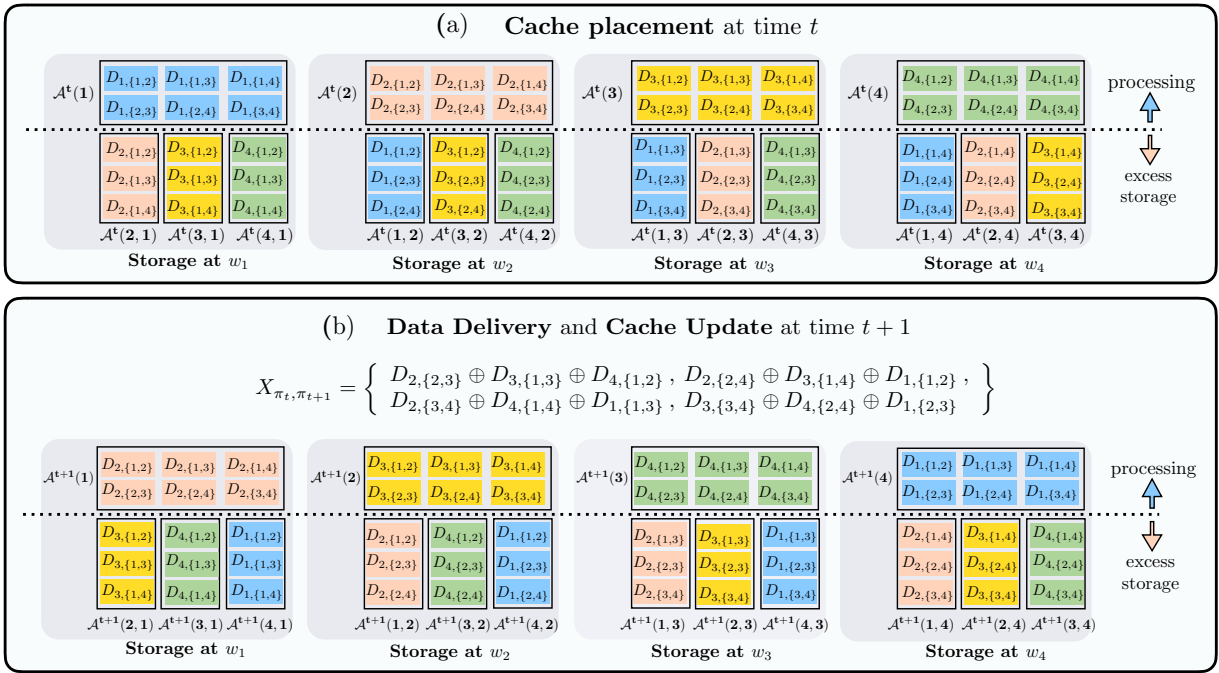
(a) **Cache placement** at time $t$

$\mathcal{A}^t(1)$ $D_{1,\{1,2\}}$ $D_{1,\{1,3\}}$ $D_{1,\{1,4\}}$ $D_{1,\{2,3\}}$ $D_{1,\{2,4\}}$ $D_{1,\{3,4\}}$

$\mathcal{A}^t(2)$ $D_{2,\{1,2\}}$ $D_{2,\{1,3\}}$ $D_{2,\{1,4\}}$ $D_{2,\{2,3\}}$ $D_{2,\{2,4\}}$ $D_{2,\{3,4\}}$

$\mathcal{A}^t(3)$ $D_{3,\{1,2\}}$ $D_{3,\{1,3\}}$ $D_{3,\{1,4\}}$ $D_{3,\{2,3\}}$ $D_{3,\{2,4\}}$ $D_{3,\{3,4\}}$

$\mathcal{A}^t(4)$ $D_{4,\{1,2\}}$ $D_{4,\{1,3\}}$ $D_{4,\{1,4\}}$ $D_{4,\{2,3\}}$ $D_{4,\{2,4\}}$ $D_{4,\{3,4\}}$

processing

$D_{2,\{1,2\}}$ $D_{2,\{1,3\}}$ $D_{2,\{1,4\}}$ $D_{3,\{1,2\}}$ $D_{3,\{1,3\}}$ $D_{3,\{1,4\}}$ $D_{4,\{1,2\}}$ $D_{4,\{1,3\}}$ $D_{4,\{1,4\}}$
$\mathcal{A}^t(2,1)$ $\mathcal{A}^t(3,1)$ $\mathcal{A}^t(4,1)$
Storage at $w_1$

$D_{1,\{1,2\}}$ $D_{1,\{2,3\}}$ $D_{1,\{2,4\}}$ $D_{3,\{1,2\}}$ $D_{3,\{2,3\}}$ $D_{3,\{2,4\}}$ $D_{4,\{1,2\}}$ $D_{4,\{2,3\}}$ $D_{4,\{2,4\}}$
$\mathcal{A}^t(1,2)$ $\mathcal{A}^t(3,2)$ $\mathcal{A}^t(4,2)$
Storage at $w_2$

$D_{1,\{1,3\}}$ $D_{1,\{2,3\}}$ $D_{1,\{3,4\}}$ $D_{2,\{1,3\}}$ $D_{2,\{2,3\}}$ $D_{2,\{3,4\}}$ $D_{4,\{1,3\}}$ $D_{4,\{2,3\}}$ $D_{4,\{3,4\}}$
$\mathcal{A}^t(1,3)$ $\mathcal{A}^t(2,3)$ $\mathcal{A}^t(4,3)$
Storage at $w_3$

$D_{1,\{1,4\}}$ $D_{1,\{2,4\}}$ $D_{1,\{3,4\}}$ $D_{2,\{1,4\}}$ $D_{2,\{2,4\}}$ $D_{2,\{3,4\}}$ $D_{3,\{1,4\}}$ $D_{3,\{2,4\}}$ $D_{3,\{3,4\}}$
$\mathcal{A}^t(1,4)$ $\mathcal{A}^t(2,4)$ $\mathcal{A}^t(3,4)$
Storage at $w_4$

excess storage

(b) **Data Delivery** and **Cache Update** at time $t+1$

$X_{\pi_t,\pi_{t+1}} = \left\{ \begin{array}{l} D_{2,\{2,3\}} \oplus D_{3,\{1,3\}} \oplus D_{4,\{1,2\}} \ , \ D_{2,\{2,4\}} \oplus D_{3,\{1,4\}} \oplus D_{1,\{1,2\}} \ , \\ D_{2,\{3,4\}} \oplus D_{4,\{1,4\}} \oplus D_{1,\{1,3\}} \ , \ D_{3,\{3,4\}} \oplus D_{4,\{2,4\}} \oplus D_{1,\{2,3\}} \end{array} \right\}$

$\mathcal{A}^{t+1}(1)$ $D_{2,\{1,2\}}$ $D_{2,\{1,3\}}$ $D_{2,\{1,4\}}$ $D_{2,\{2,3\}}$ $D_{2,\{2,4\}}$ $D_{2,\{3,4\}}$

$\mathcal{A}^{t+1}(2)$ $D_{3,\{1,2\}}$ $D_{3,\{1,3\}}$ $D_{3,\{1,4\}}$ $D_{3,\{2,3\}}$ $D_{3,\{2,4\}}$ $D_{3,\{3,4\}}$

$\mathcal{A}^{t+1}(3)$ $D_{4,\{1,2\}}$ $D_{4,\{1,3\}}$ $D_{4,\{1,4\}}$ $D_{4,\{2,3\}}$ $D_{4,\{2,4\}}$ $D_{4,\{3,4\}}$

$\mathcal{A}^{t+1}(4)$ $D_{1,\{1,2\}}$ $D_{1,\{1,3\}}$ $D_{1,\{1,4\}}$ $D_{1,\{2,3\}}$ $D_{1,\{2,4\}}$ $D_{1,\{3,4\}}$

processing

$D_{3,\{1,2\}}$ $D_{3,\{1,3\}}$ $D_{3,\{1,4\}}$ $D_{4,\{1,2\}}$ $D_{4,\{1,3\}}$ $D_{4,\{1,4\}}$ $D_{1,\{1,2\}}$ $D_{1,\{1,3\}}$ $D_{1,\{1,4\}}$
$\mathcal{A}^{t+1}(2,1)$ $\mathcal{A}^{t+1}(3,1)$ $\mathcal{A}^{t+1}(4,1)$
Storage at $w_1$

$D_{2,\{1,2\}}$ $D_{2,\{2,3\}}$ $D_{2,\{2,4\}}$ $D_{4,\{1,2\}}$ $D_{4,\{2,3\}}$ $D_{4,\{2,4\}}$ $D_{1,\{1,2\}}$ $D_{1,\{2,3\}}$ $D_{1,\{2,4\}}$
$\mathcal{A}^{t+1}(1,2)$ $\mathcal{A}^{t+1}(3,2)$ $\mathcal{A}^{t+1}(4,2)$
Storage at $w_2$

$D_{2,\{1,3\}}$ $D_{2,\{2,3\}}$ $D_{2,\{3,4\}}$ $D_{3,\{1,3\}}$ $D_{3,\{2,3\}}$ $D_{3,\{3,4\}}$ $D_{1,\{1,3\}}$ $D_{1,\{2,3\}}$ $D_{1,\{3,4\}}$
$\mathcal{A}^{t+1}(1,3)$ $\mathcal{A}^{t+1}(2,3)$ $\mathcal{A}^{t+1}(4,3)$
Storage at $w_3$

$D_{2,\{1,4\}}$ $D_{2,\{2,4\}}$ $D_{2,\{3,4\}}$ $D_{3,\{1,4\}}$ $D_{3,\{2,4\}}$ $D_{3,\{3,4\}}$ $D_{4,\{1,4\}}$ $D_{4,\{2,4\}}$ $D_{4,\{3,4\}}$
$\mathcal{A}^{t+1}(1,4)$ $\mathcal{A}^{t+1}(2,4)$ $\mathcal{A}^{t+1}(3,4)$
Storage at $w_4$

excess storage